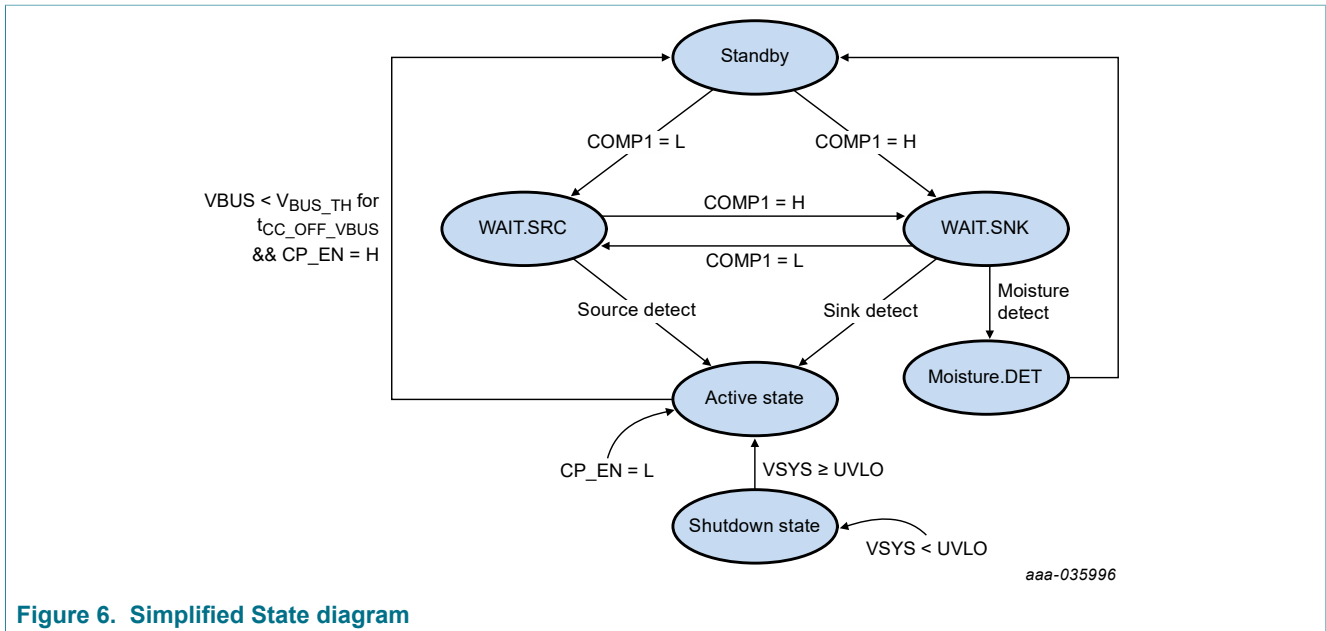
Standby

COMP1 = L

COMP1 = H

VBUS < $V_{BUS\_TH}$ for $t_{CC\_OFF\_VBUS}$ && CP_EN = H

WAIT.SRC

COMP1 = H

COMP1 = L

WAIT.SNK

Source detect

Sink detect

Moisture detect

Moisture.DET

Active state

CP_EN = L

VSYS ≥ UVLO

Shutdown state

VSYS < UVLO

aaa-035996

Figure 6. Simplified State diagram